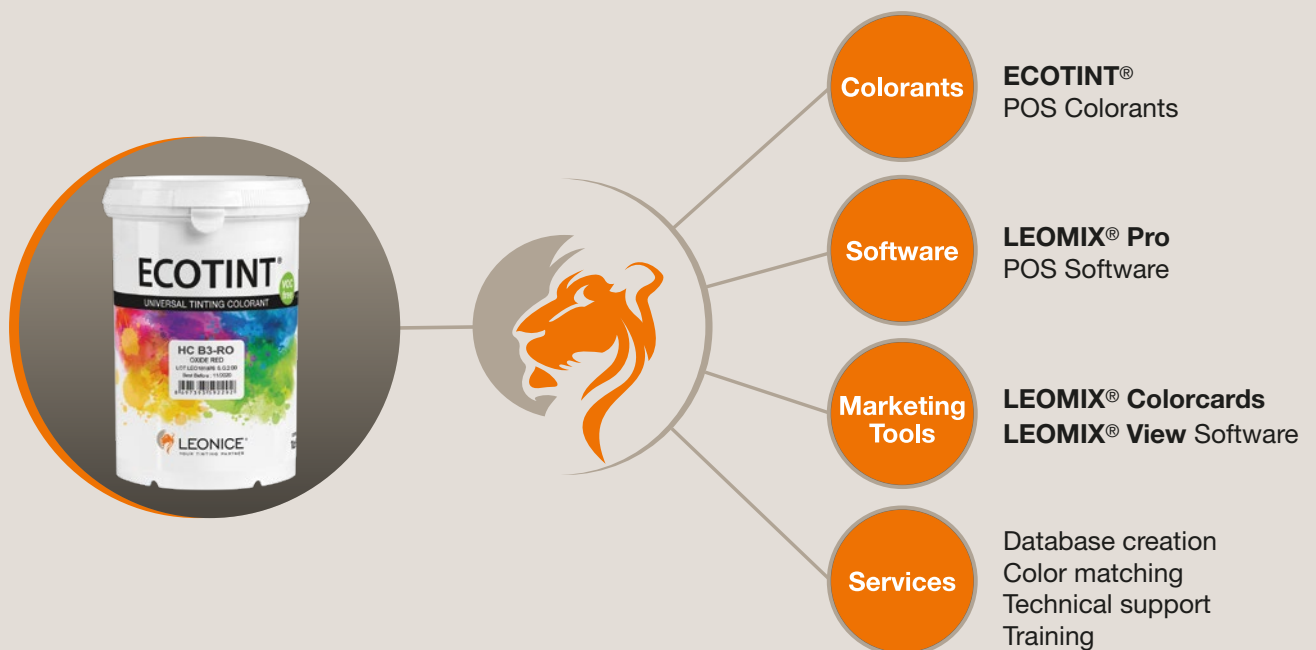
ECOTINT®

VOC free

UNIVERSAL TINTING COLORANT

HC B3-RO
OXIDE RED

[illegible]

LEONICE®
YOUR TINTING PARTNER

Colorants

ECOTINT®
POS Colorants

Software

LEOMIX® Pro
POS Software

Marketing Tools

LEOMIX® Colorcards
LEOMIX® View Software

Services

Database creation
Color matching
Technical support
Training